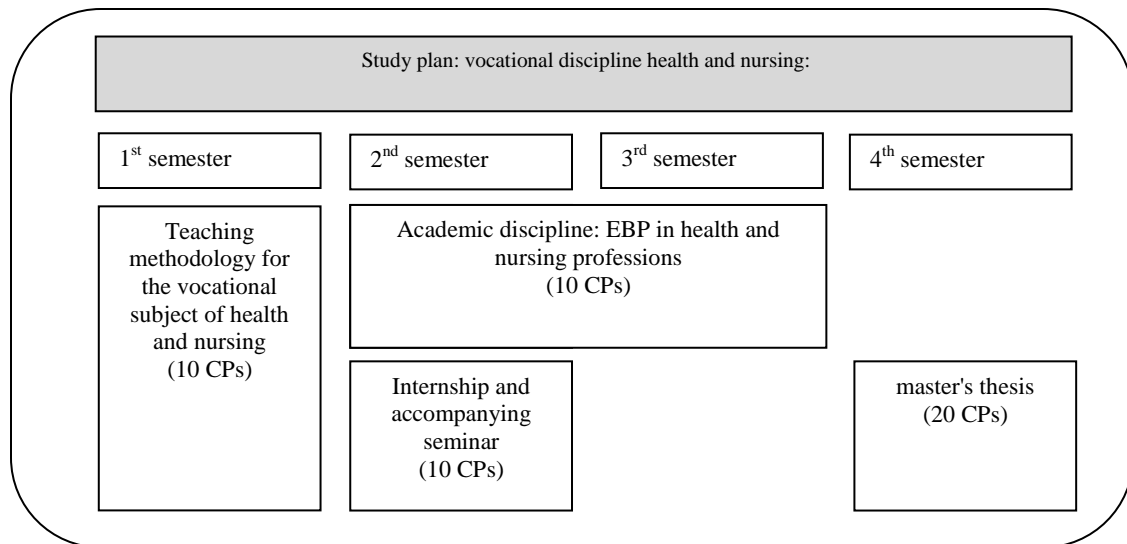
Study plan: vocational discipline health and nursing:

1$^{st}$ semester

2$^{nd}$ semester

3$^{rd}$ semester

4$^{th}$ semester

Teaching methodology for the vocational subject of health and nursing (10 CPs)

Academic discipline: EBP in health and nursing professions (10 CPs)

Internship and accompanying seminar (10 CPs)

master's thesis (20 CPs)